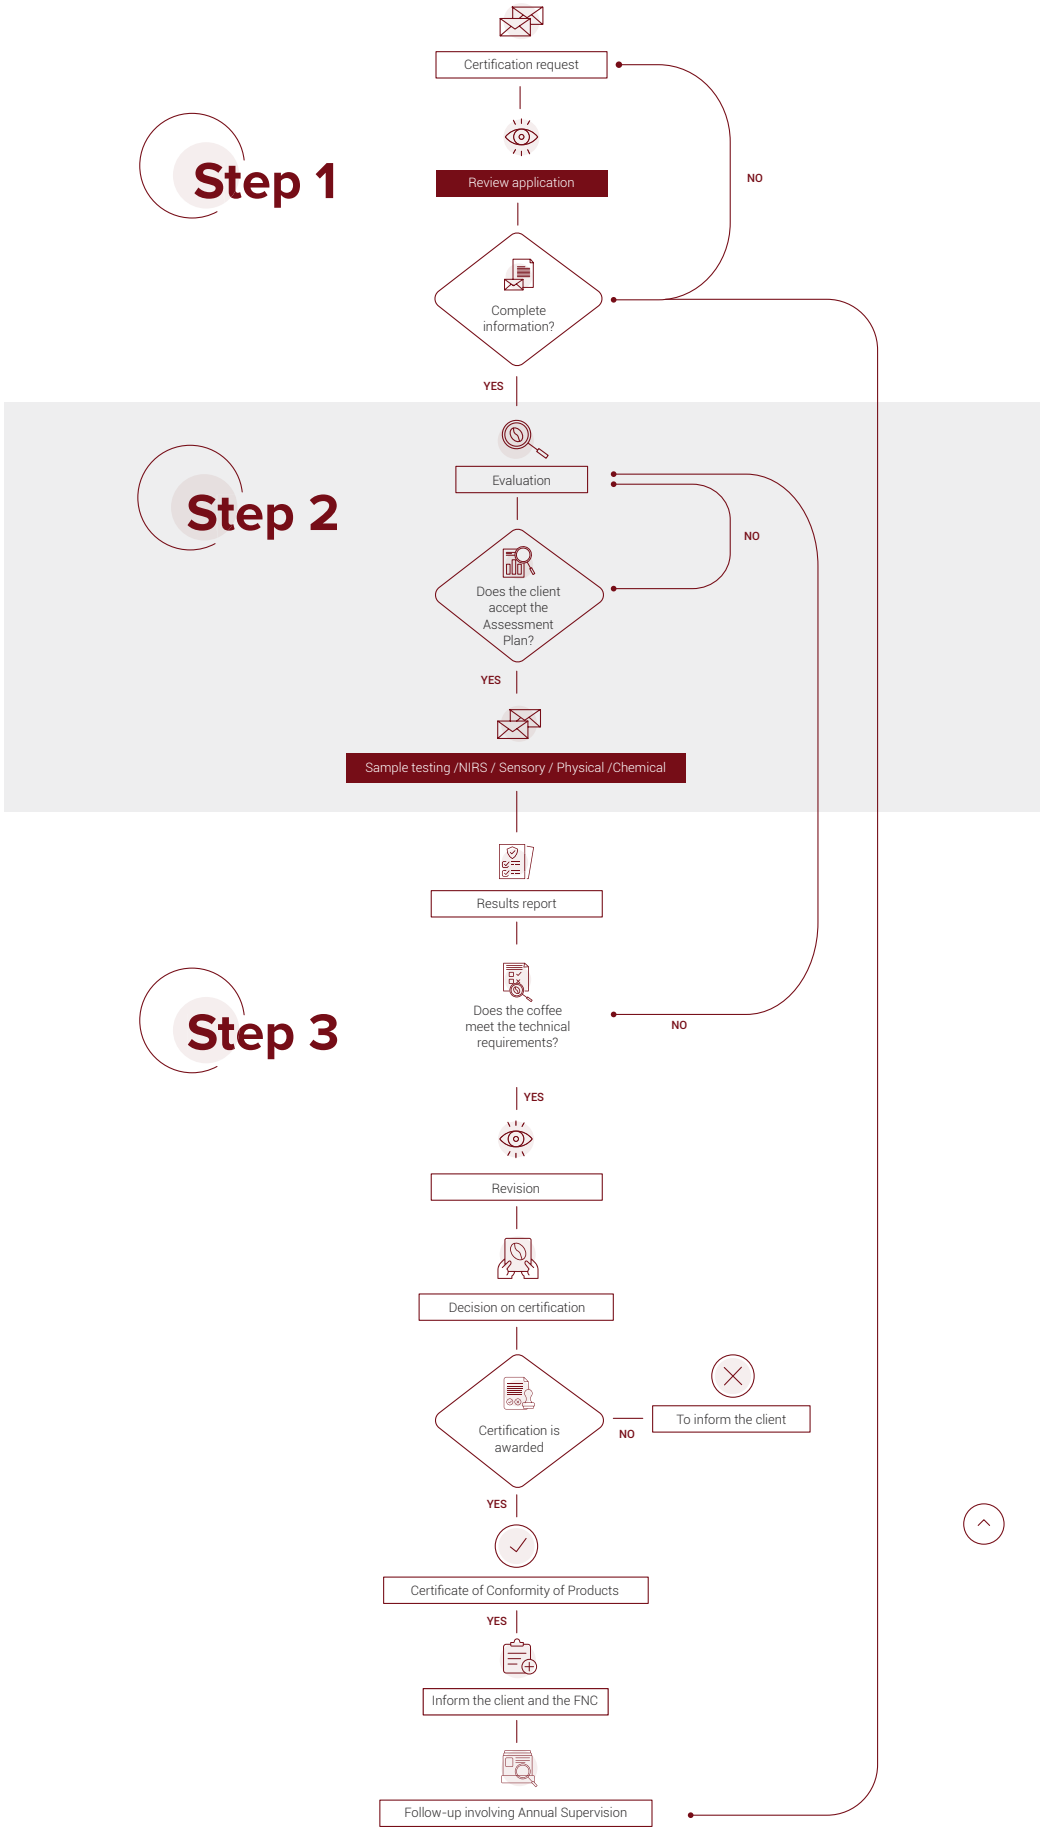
Certification request

Step 1

Review application

NO

Complete information?

YES

Step 2

Evaluation

NO

Does the client accept the Assessment Plan?

YES

Sample testing /NIRS / Sensory / Physical /Chemical

Results report

Step 3

Does the coffee meet the technical requirements?

NO

YES

Revision

Decision on certification

Certification is awarded

NO

To inform the client

YES

Certificate of Conformity of Products

YES

Inform the client and the FNC

Follow-up involving Annual Supervision